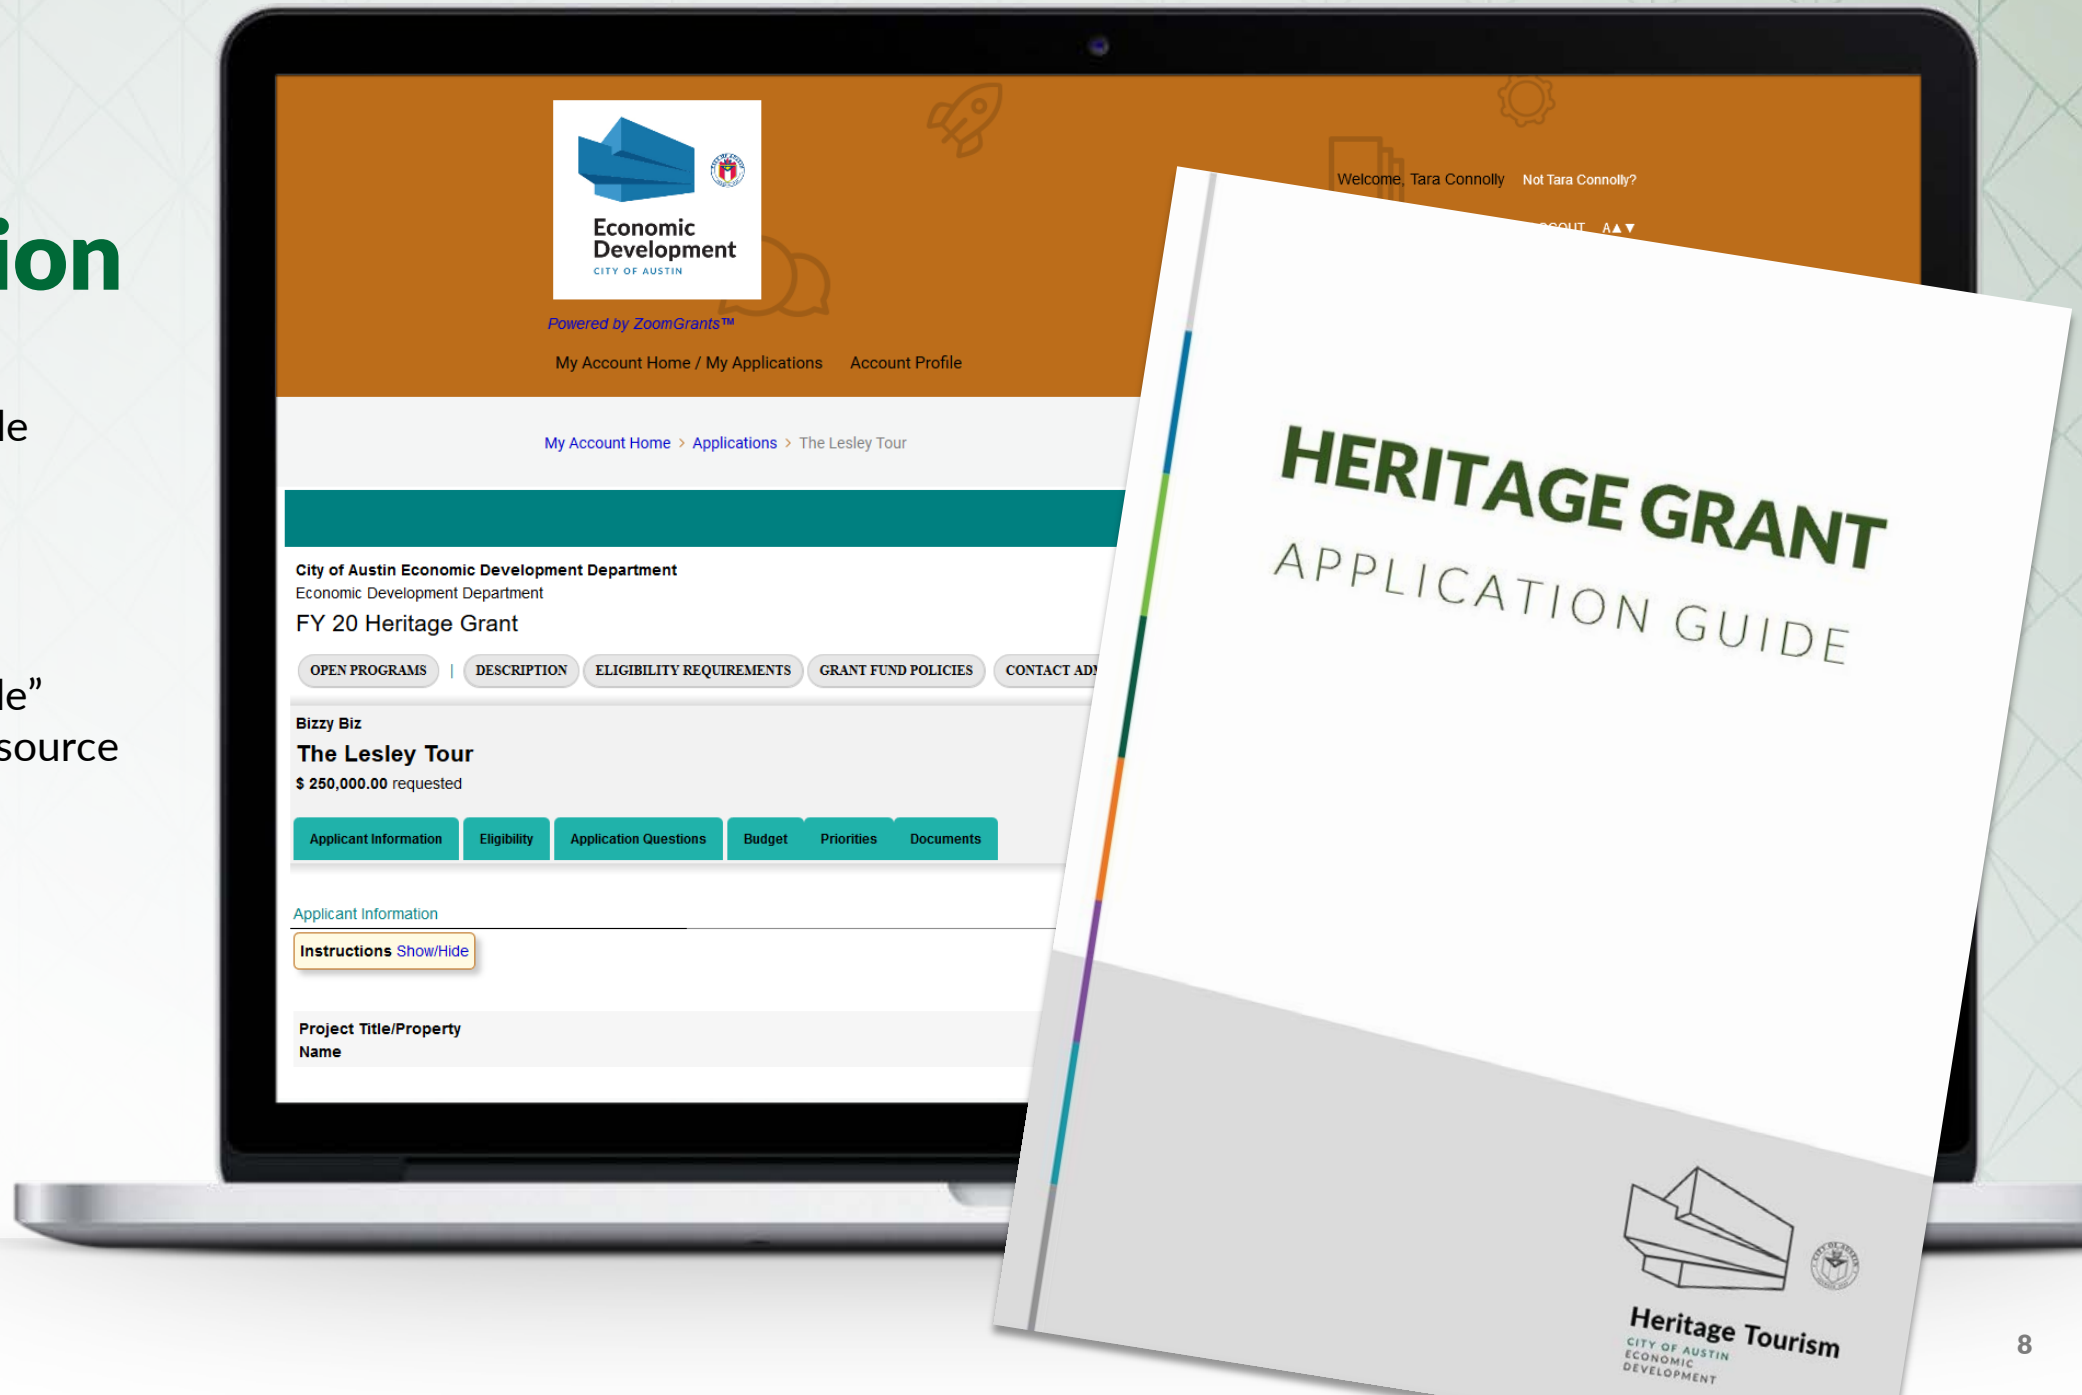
ion

le

le"
source

Economic Development
CITY OF AUSTIN

Powered by ZoomGrants™

My Account Home / My Applications    Account Profile

Welcome, Tara Connolly    Not Tara Connolly?

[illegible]OUT  A▲▼

My Account Home > Applications > The Lesley Tour

City of Austin Economic Development Department
Economic Development Department
FY 20 Heritage Grant

OPEN PROGRAMS | DESCRIPTION | ELIGIBILITY REQUIREMENTS | GRANT FUND POLICIES | CONTACT AD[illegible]

Bizzy Biz
The Lesley Tour
$ 250,000.00 requested

Applicant Information | Eligibility | Application Questions | Budget | Priorities | Documents

Applicant Information
Instructions Show/Hide

Project Title/Property Name

HERITAGE GRANT
APPLICATION GUIDE

Heritage Tourism
CITY OF AUSTIN
ECONOMIC DEVELOPMENT

8